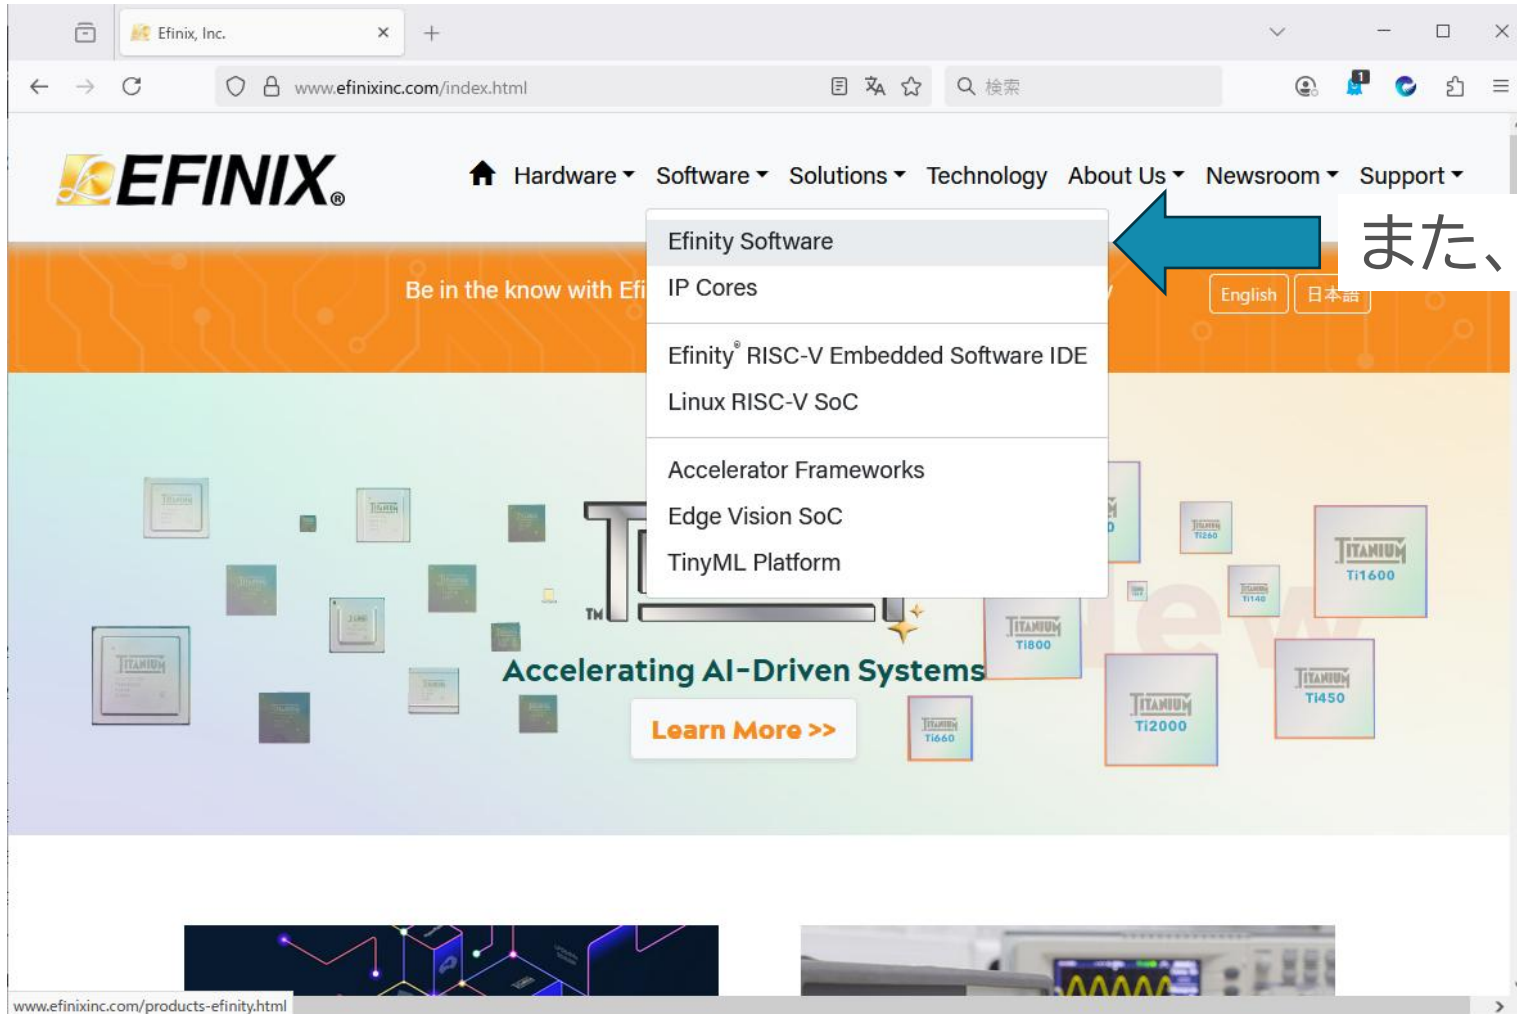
Efinix, Inc.

www.efinixinc.com/index.html

検索

EFINIX®

Hardware Software Solutions Technology About Us Newsroom Support

Efinity Software
IP Cores
Efinity® RISC-V Embedded Software IDE
Linux RISC-V SoC
Accelerator Frameworks
Edge Vision SoC
TinyML Platform

また、

Be in the know with Efi

English 日本語

TITANIUM Ti1600
TITANIUM Ti800
TITANIUM Ti2000
TITANIUM Ti450
TITANIUM Ti660
Ti260
Ti140
TITANIUM

TM

Accelerating AI-Driven Systems

Learn More >>

www.efinixinc.com/products-efinity.html